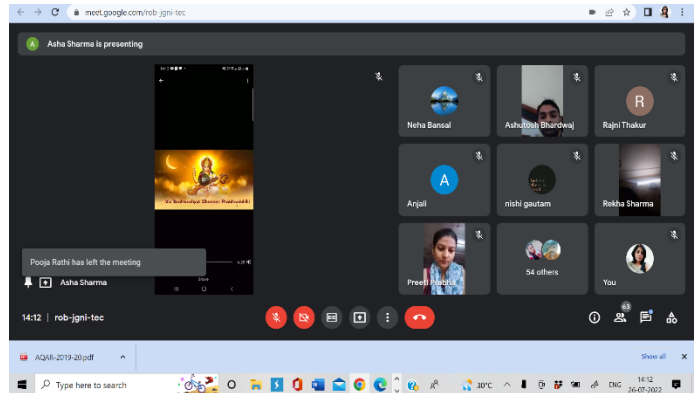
meet.google.com/rob-jgni-tec

A Asha Sharma is presenting

Neha Bansal

Ashutosh Bhardwaj

R

Rajni Thakur

A

Anjali

nishi gautam

Rekha Sharma

Pooja Rathi has left the meeting

Asha Sharma

Preeti Prabha

54 others

You

14:12 | rob-jgni-tec

63

AQAR-2019-20.pdf

Show all

Type here to search

30°C

ENG

14:12
26-07-2022